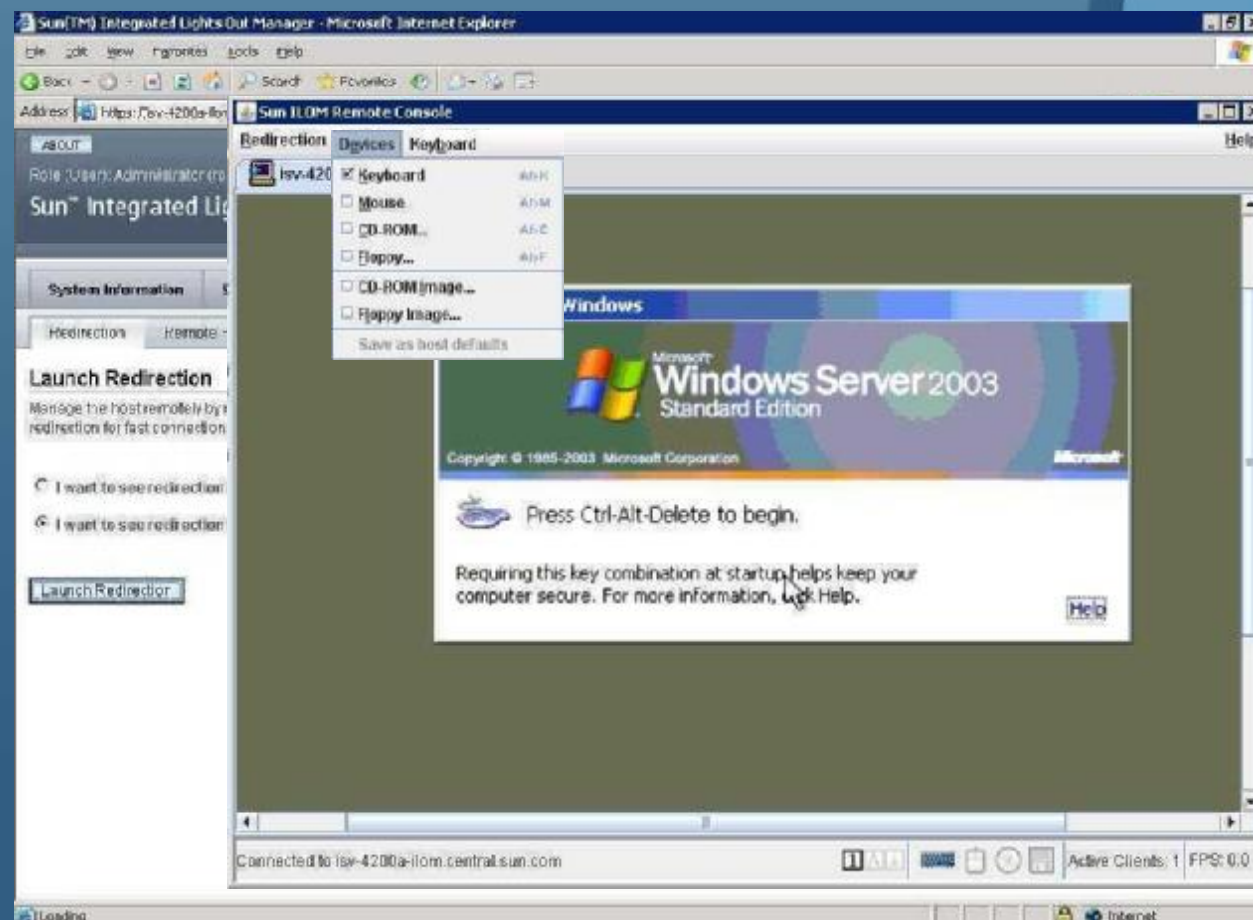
Sun(TM) Integrated Lights Out Manager - Microsoft Internet Explorer

File Edit View Favorites Tools Help

Back Search Favorites

Address https://isv-4200a-ilom

ABOUT

Role (User): Administrator

Sun™ Integrated Li

System Information

Redirection Remote

Launch Redirection

Manage the host remotely by redirection for fast connection

I want to see redirection

I want to see redirection

Launch Redirection

Sun ILOM Remote Console

Redirection Devices Keyboard

Help

isv-420

Keyboard Alt-K
Mouse Alt-M
CD-ROM... Alt-C
Floppy... Alt-F
CD-ROM Image...
Floppy Image...
Save as host defaults

Windows

Microsoft Windows Server 2003 Standard Edition

Copyright © 1985-2003 Microsoft Corporation

Microsoft

Press Ctrl-Alt-Delete to begin.

Requiring this key combination at startup helps keep your computer secure. For more information, click Help.

Help

Connected to isv-4200a-ilom.central.sun.com

Active Clients: 1 FPS: 0.0

Loading

Internet